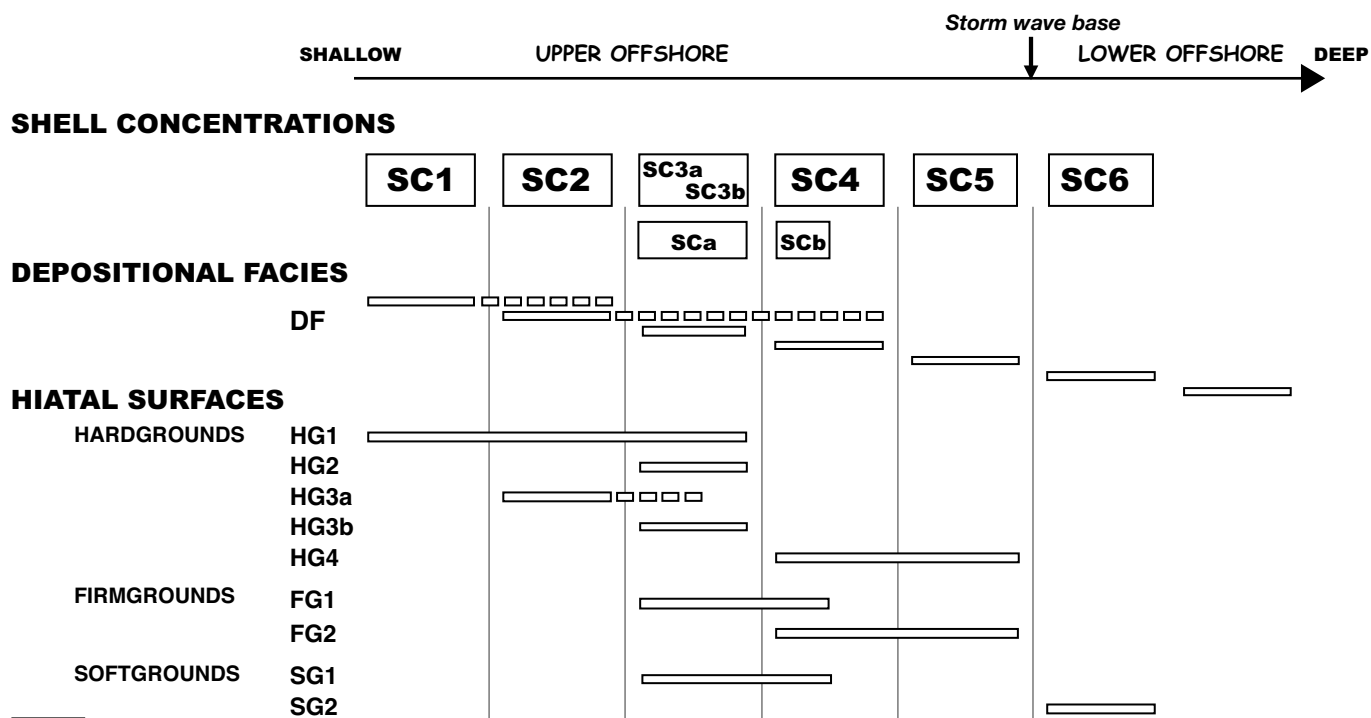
Storm wave base

SHALLOW UPPER OFFSHORE LOWER OFFSHORE DEEP

SHELL CONCENTRATIONS

SC1 SC2 SC3a SC3b SC4 SC5 SC6

SCa SCb

DEPOSITIONAL FACIES

DF

HIATAL SURFACES

HARDGROUNDS HG1
HG2
HG3a
HG3b
HG4

FIRMGROUNDS FG1
FG2

SOFTGROUNDS SG1
SG2